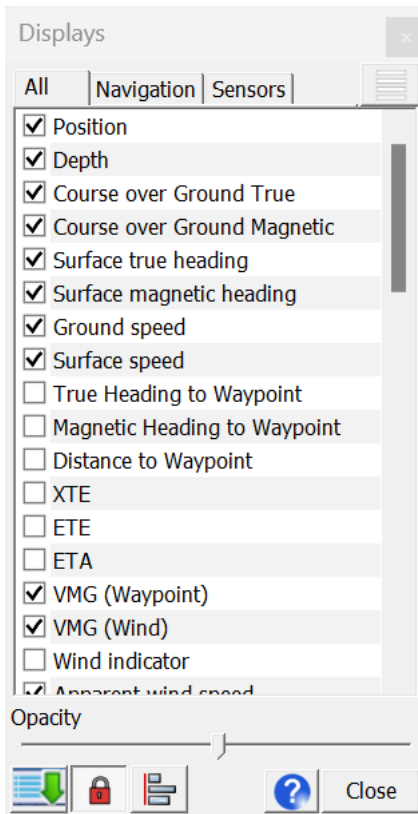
Displays

All | Navigation | Sensors

Position
Depth
Course over Ground True
Course over Ground Magnetic
Surface true heading
Surface magnetic heading
Ground speed
Surface speed
True Heading to Waypoint
Magnetic Heading to Waypoint
Distance to Waypoint
XTE
ETE
ETA
VMG (Waypoint)
VMG (Wind)
Wind indicator
Apparent wind speed

Opacity

Close